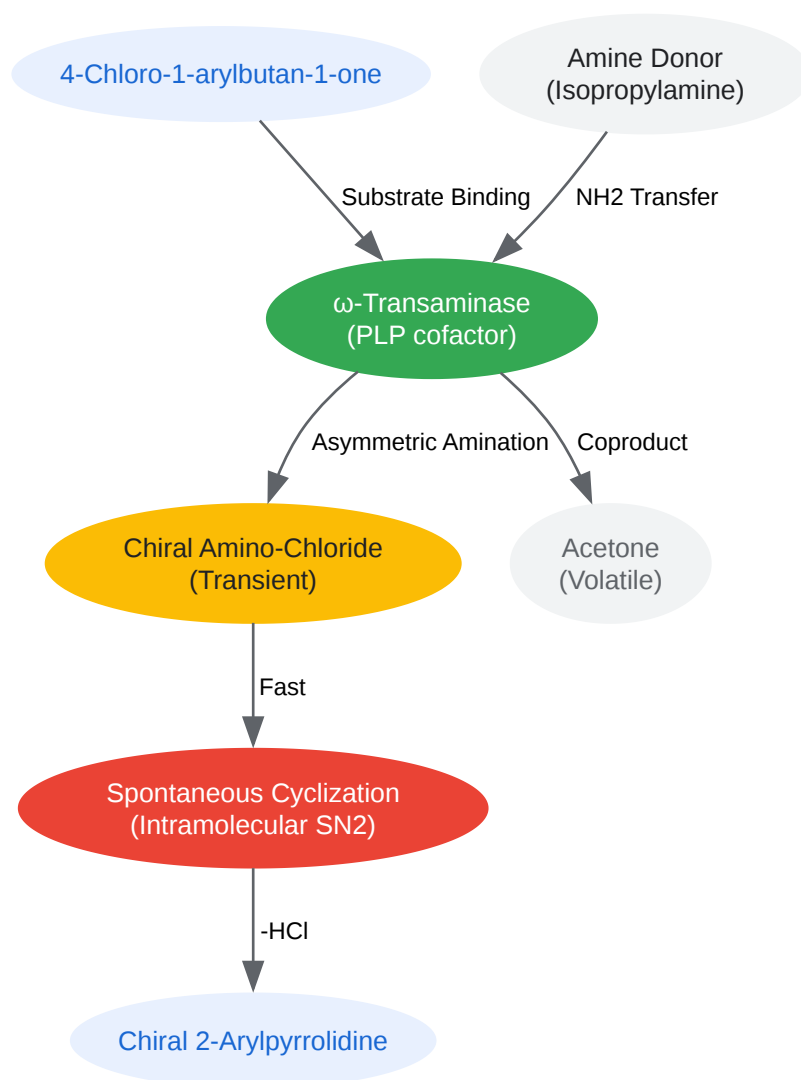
4-Chloro-1-arylbutan-1-one

Amine Donor
(Isopropylamine)

Substrate Binding

NH2 Transfer

ω-Transaminase
(PLP cofactor)

Asymmetric Amination

Coproduct

Chiral Amino-Chloride
(Transient)

Acetone
(Volatile)

Fast

Spontaneous Cyclization
(Intramolecular SN2)

-HCl

Chiral 2-Arylpyrrolidine